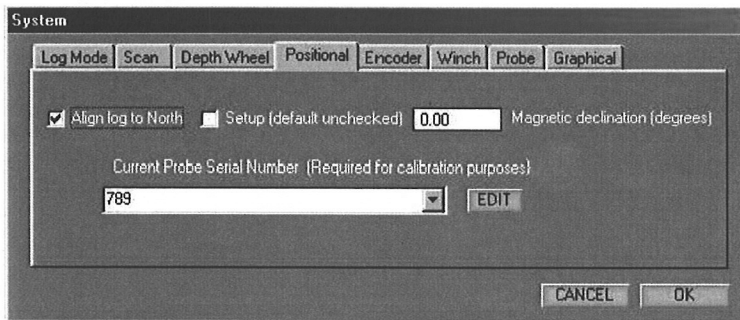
System

Log Mode | Scan | Depth Wheel | Positional | Encoder | Winch | Probe | Graphical

Align log to North   Setup (default unchecked)   0.00   Magnetic declination (degrees)

Current Probe Serial Number (Required for calibration purposes)

789

EDIT

CANCEL   OK